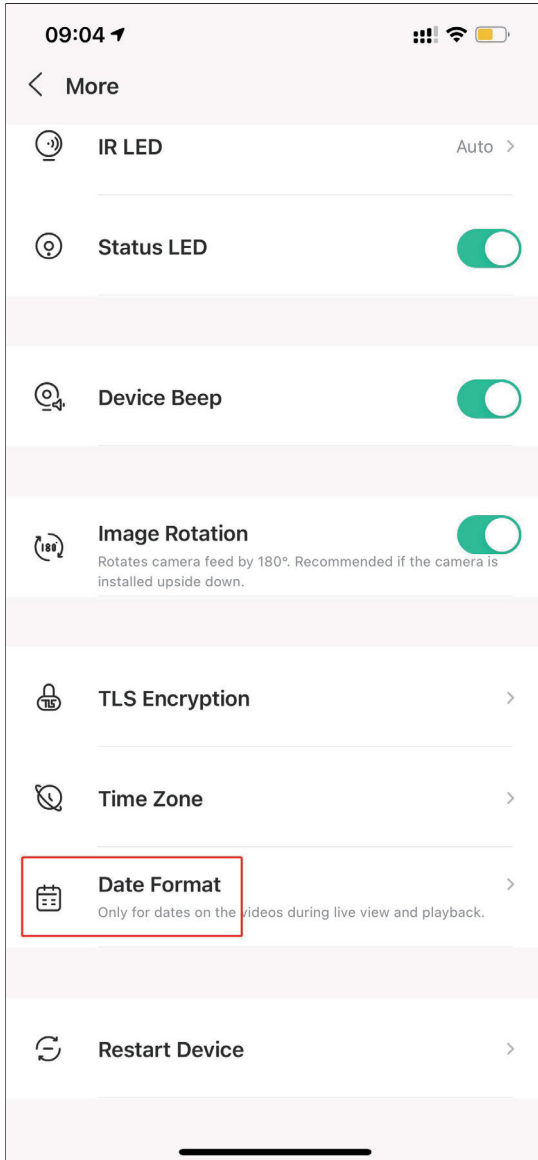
09:04

More

IR LED
Auto

Status LED

Device Beep

Image Rotation
Rotates camera feed by 180°. Recommended if the camera is installed upside down.

180

TLS Encryption

TLS

Time Zone

Date Format
Only for dates on the videos during live view and playback.

Restart Device